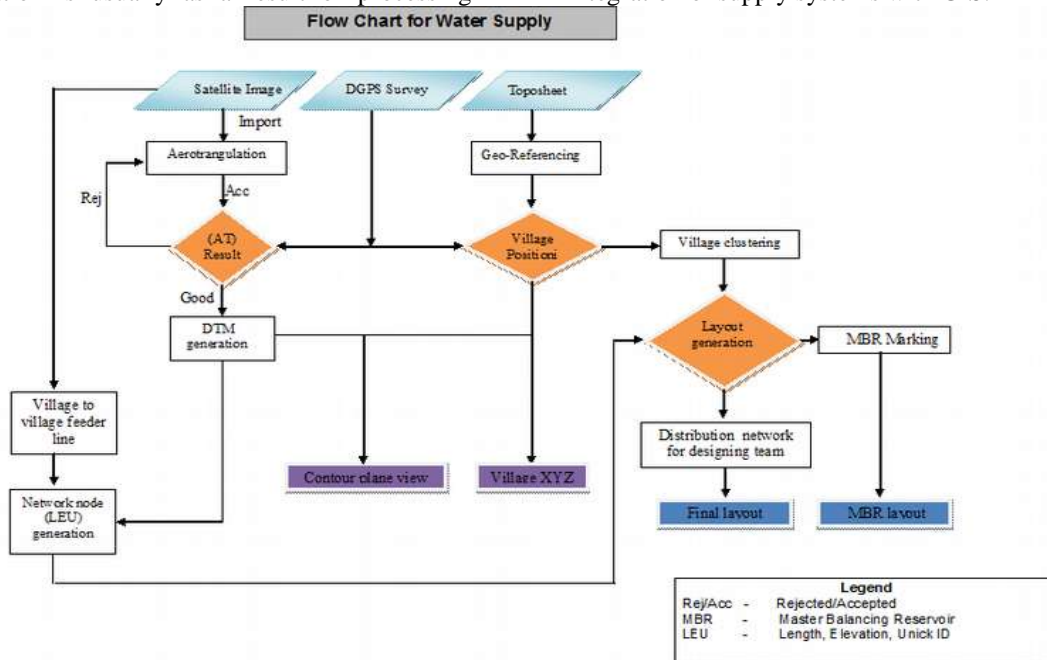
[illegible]

Flow Chart for Water Supply

Satellite Image

DGPS Survey

Toposheet

Import

Aerotrangulation

Geo-Referencing

Acc

Rej

(AT) Result

Village Positioni

Village clustering

Good

DTM generation

Layout generation

MBR Marking

Village to village feeder line

Distribution network for designing team

Contour plane view

Village XYZ

Network node (LEU) generation

Final layout

MBR layout

Legend

| | | |
|---|---|---|
| Rej/Acc | - | Rejected/Accepted |
| MBR | - | Master Balancing Reservoir |
| LEU | - | Length, Elevation, Unick ID |